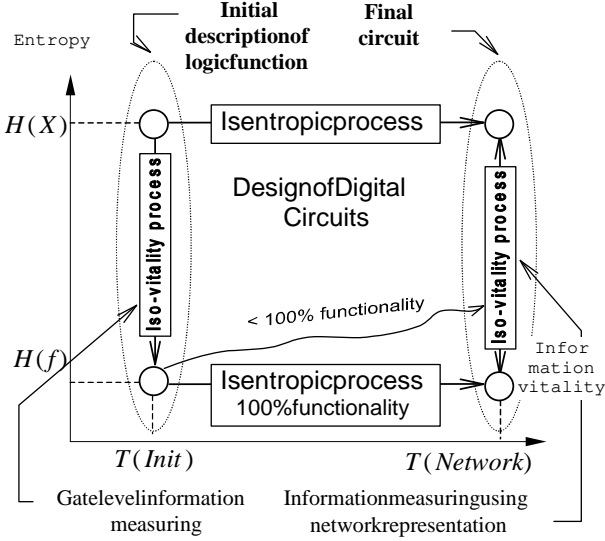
Entropy

Initial descriptionof logicfunction

Final circuit

$H(X)$

Isentropicprocess

Iso-vitality process

DesignofDigital Circuits

Iso-vitality process

< 100% functionality

$H(f)$

Isentropicprocess
100%functionality

Infor mation vitality

$T(Init)$

$T(Network)$

Gatelevelinformation measuring

Informationmeasuringusing networkrepresentation